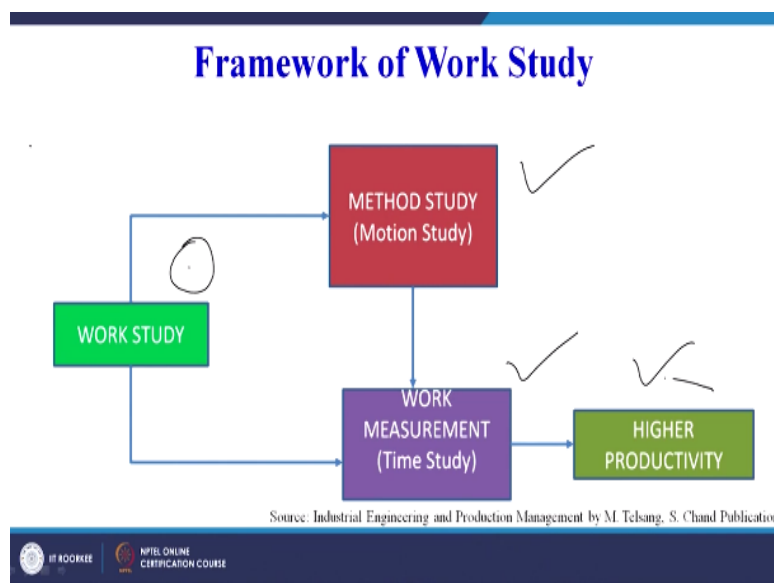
Framework of Work Study

METHOD STUDY
(Motion Study)

WORK STUDY

WORK
MEASUREMENT
(Time Study)

HIGHER
PRODUCTIVITY

Source: Industrial Engineering and Production Management by M. Telsang, S. Chand Publicatio

IIT ROORKEE

NPTEL ONLINE
CERTIFICATION COURSE